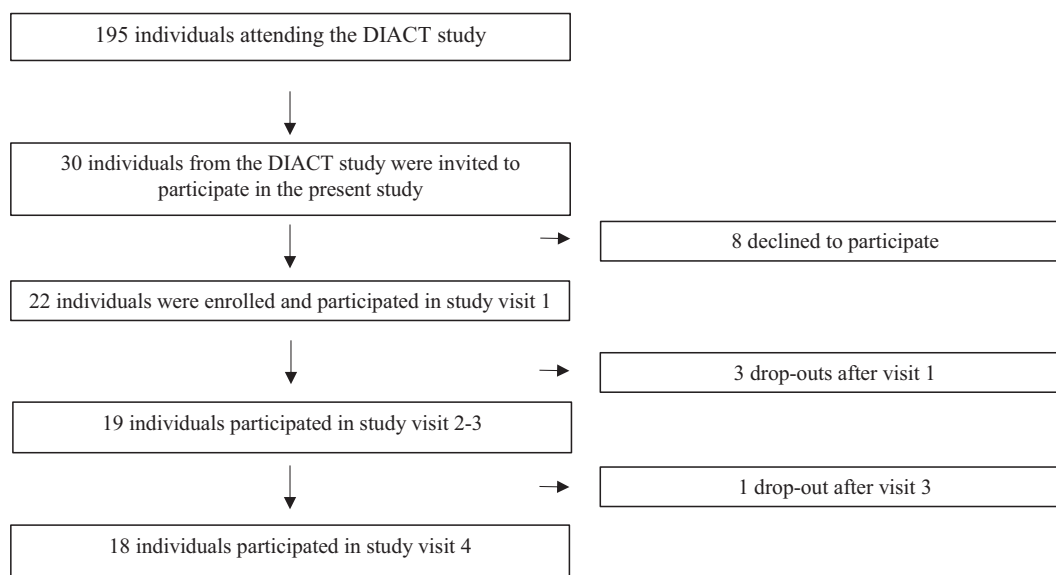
195 individuals attending the DIACT study

30 individuals from the DIACT study were invited to participate in the present study

8 declined to participate

22 individuals were enrolled and participated in study visit 1

3 drop-outs after visit 1

19 individuals participated in study visit 2-3

1 drop-out after visit 3

18 individuals participated in study visit 4